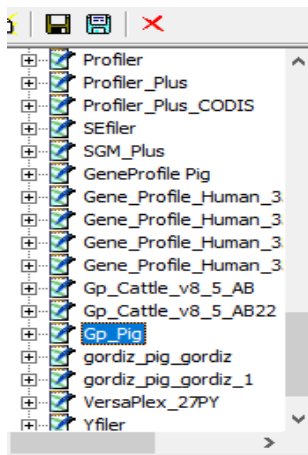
Profiler
Profiler_Plus
Profiler_Plus_CODIS
SEfiler
SGM_Plus
GeneProfile Pig
Gene_Profile_Human_3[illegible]
Gene_Profile_Human_3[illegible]
Gene_Profile_Human_3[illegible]
Gene_Profile_Human_3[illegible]
Gp_Cattle_v8_5_AB
Gp_Cattle_v8_5_AB22
Gp_Pig
gordiz_pig_gordiz
gordiz_pig_gordiz_1
VersaPlex_27PY
Yfiler